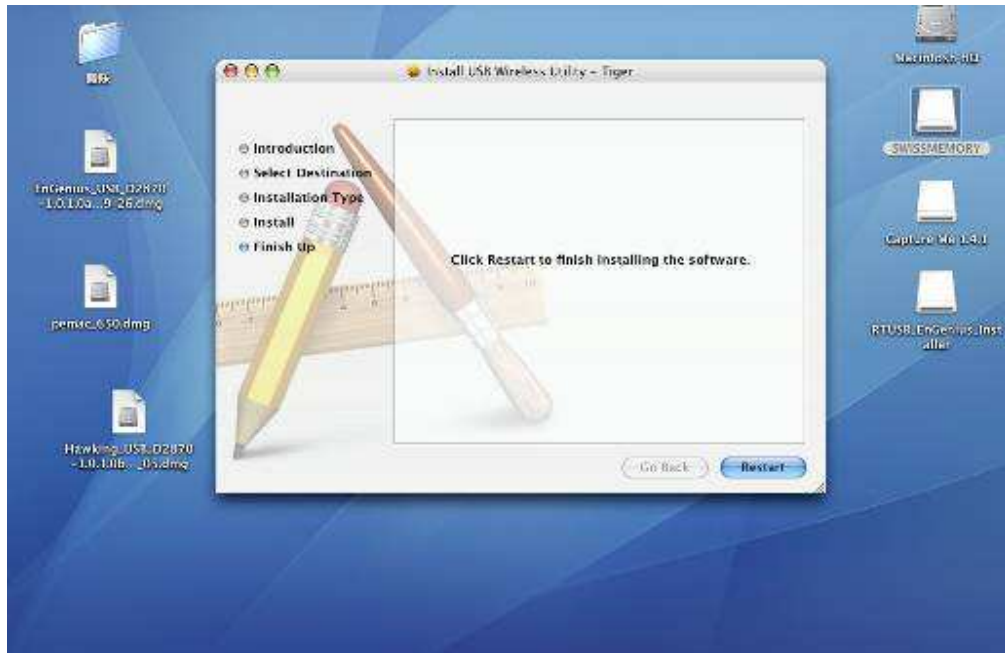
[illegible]

Install USB Wireless Utility – Tiger

Introduction
Select Destination
Installation Type
Install
Finish Up

Click Restart to finish installing the software.

Go Back
Restart

EnGenius_USB_D2870-1.0.1.0...9_26.dmg

pemac_650.dmg

Hawking_USB_D2870-1.0.1.0b..._05.dmg

Macintosh HD

SWISSMEMORY

Capture Nx 1.4.1

RTUSB_EnGenius_Installer